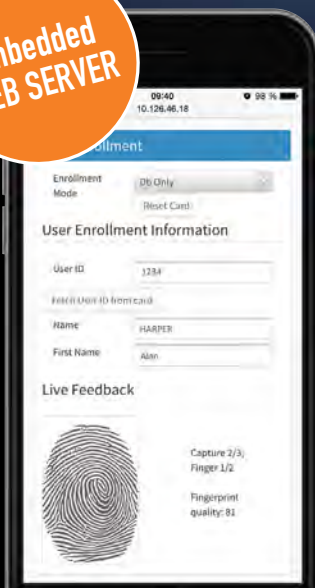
nbedded
EB SERVER

09:40
10.126.46.18

98 %

ollment

Enrollment Mode

Db Only

Reset Card

User Enrollment Information

User ID

1234

Fetch User ID from card

Name

HARPER

First Name

Alan

Live Feedback

Capture 2/3, Finger 1/2

Fingerprint quality: 81